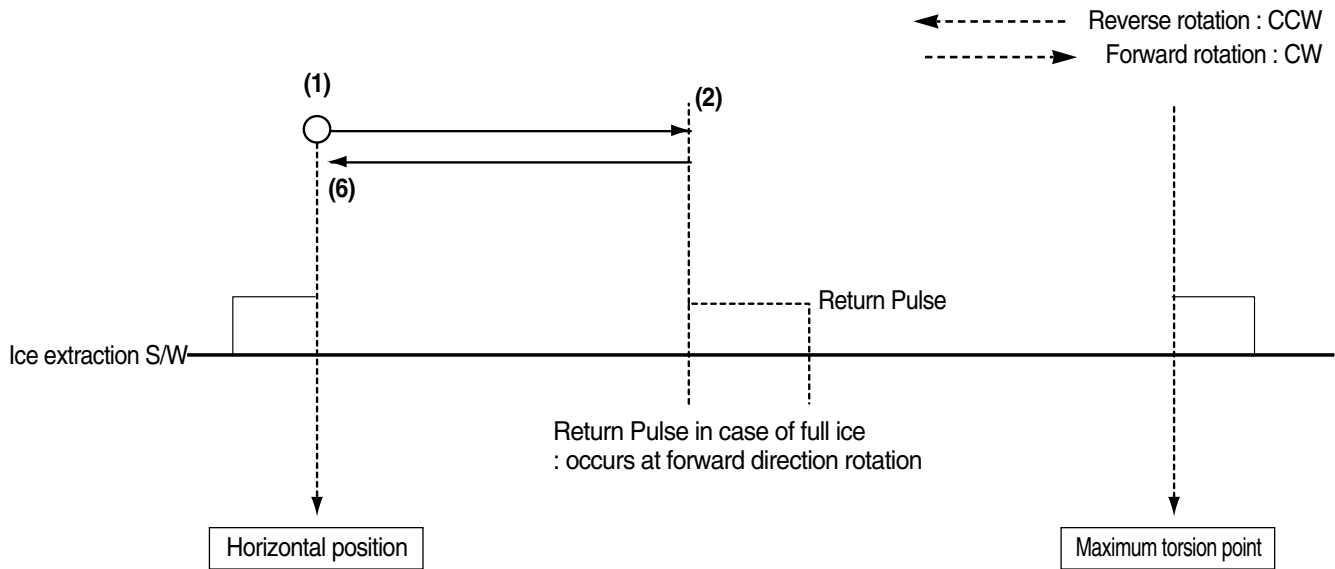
Reverse rotation : CCW
Forward rotation : CW

(1)
(2)
(6)

Return Pulse

Ice extraction S/W

Return Pulse in case of full ice
: occurs at forward direction rotation

Horizontal position

Maximum torsion point